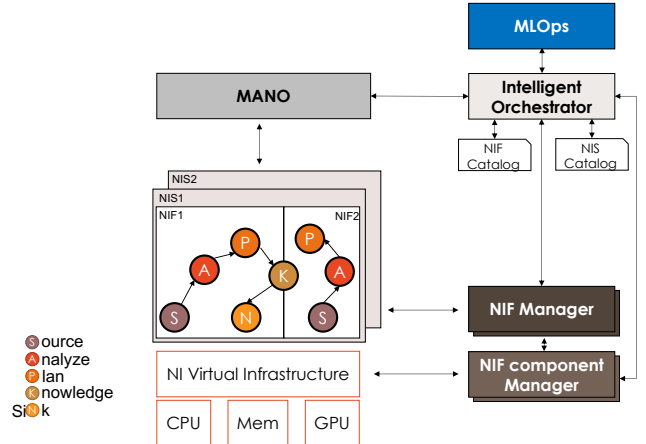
MLOps

MANO

Intelligent Orchestrator

NIF Catalog

NIS Catalog

NIS2
NIS1
NIF1
NIF2

P
A
K
S
N
P
A
S

NIF Manager

NIF component Manager

NI Virtual Infrastructure

CPU
Mem
GPU

S ource
A nalyze
P lan
K nowledge
Si N k